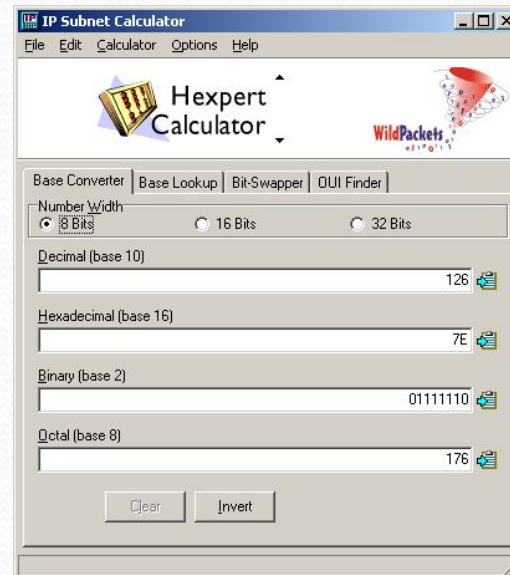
IP Subnet Calculator

File Edit Calculator Options Help

Hexpert Calculator

WildPackets

Base Converter | Base Lookup | Bit-Swapper | OUI Finder

Number Width
8 Bits
16 Bits
32 Bits

Decimal (base 10)
126

Hexadecimal (base 16)
7E

Binary (base 2)
01111110

Octal (base 8)
176

Clear
Invert